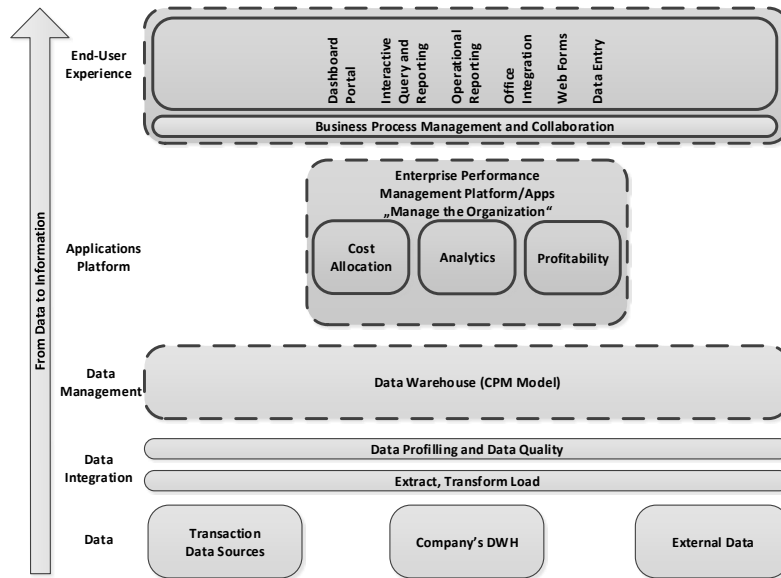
From Data to Information

End-User Experience

Dashboard Portal

Interactive Query and Reporting

Operational Reporting

Office Integration

Web Forms

Data Entry

Business Process Management and Collaboration

Applications Platform

Enterprise Performance Management Platform/Apps „Manage the Organization“

Cost Allocation

Analytics

Profitability

Data Management

Data Warehouse (CPM Model)

Data Integration

Data Profilling and Data Quality

Extract, Transform Load

Data

Transaction Data Sources

Company's DWH

External Data